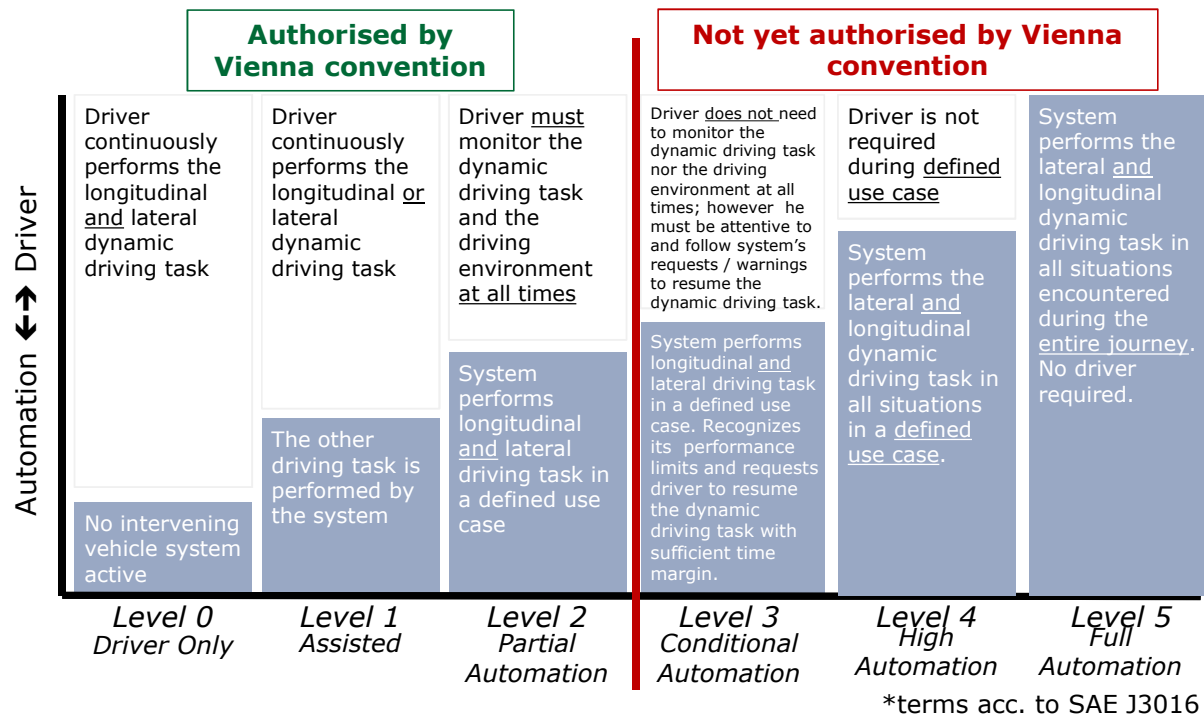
Authorised by Vienna convention

Not yet authorised by Vienna convention

Automation ↔ Driver

Driver continuously performs the longitudinal and lateral dynamic driving task

No intervening vehicle system active

Level 0
Driver Only

Driver continuously performs the longitudinal or lateral dynamic driving task

The other driving task is performed by the system

Level 1
Assisted

Driver must monitor the dynamic driving task and the driving environment at all times

System performs longitudinal and lateral driving task in a defined use case

Level 2
Partial Automation

Driver does not need to monitor the dynamic driving task nor the driving environment at all times; however he must be attentive to and follow system's requests / warnings to resume the dynamic driving task.

System performs longitudinal and lateral driving task in a defined use case. Recognizes its performance limits and requests driver to resume the dynamic driving task with sufficient time margin.

Level 3
Conditional Automation

Driver is not required during defined use case

System performs the lateral and longitudinal dynamic driving task in all situations in a defined use case.

Level 4
High Automation

System performs the lateral and longitudinal dynamic driving task in all situations encountered during the entire journey. No driver required.

Level 5
Full Automation

*terms acc. to SAE J3016